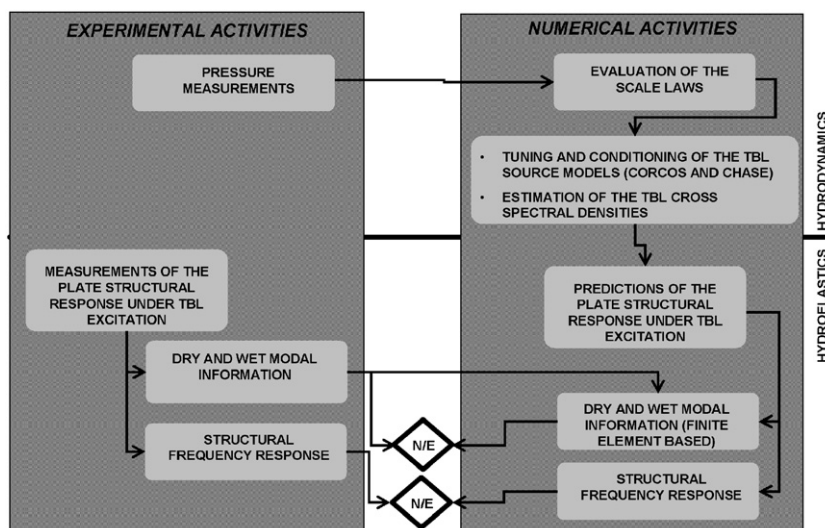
EXPERIMENTAL ACTIVITIES

NUMERICAL ACTIVITIES

PRESSURE MEASUREMENTS

EVALUATION OF THE SCALE LAWS

HYDRODYNAMICS

• TUNING AND CONDITIONING OF THE TBL SOURCE MODELS (CORCOS AND CHASE)
• ESTIMATION OF THE TBL CROSS SPECTRAL DENSITIES

MEASUREMENTS OF THE PLATE STRUCTURAL RESPONSE UNDER TBL EXCITATION

PREDICTIONS OF THE PLATE STRUCTURAL RESPONSE UNDER TBL EXCITATION

HYDROELASTICS

DRY AND WET MODAL INFORMATION

DRY AND WET MODAL INFORMATION (FINITE ELEMENT BASED)

N/E

STRUCTURAL FREQUENCY RESPONSE

N/E

STRUCTURAL FREQUENCY RESPONSE